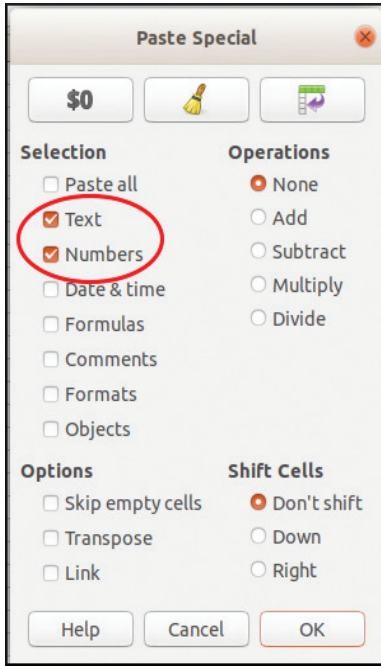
Paste Special

$0

Selection
Paste all
Text
Numbers
Date & time
Formulas
Comments
Formats
Objects

Operations
None
Add
Subtract
Multiply
Divide

Options
Skip empty cells
Transpose
Link

Shift Cells
Don't shift
Down
Right

Help
Cancel
OK